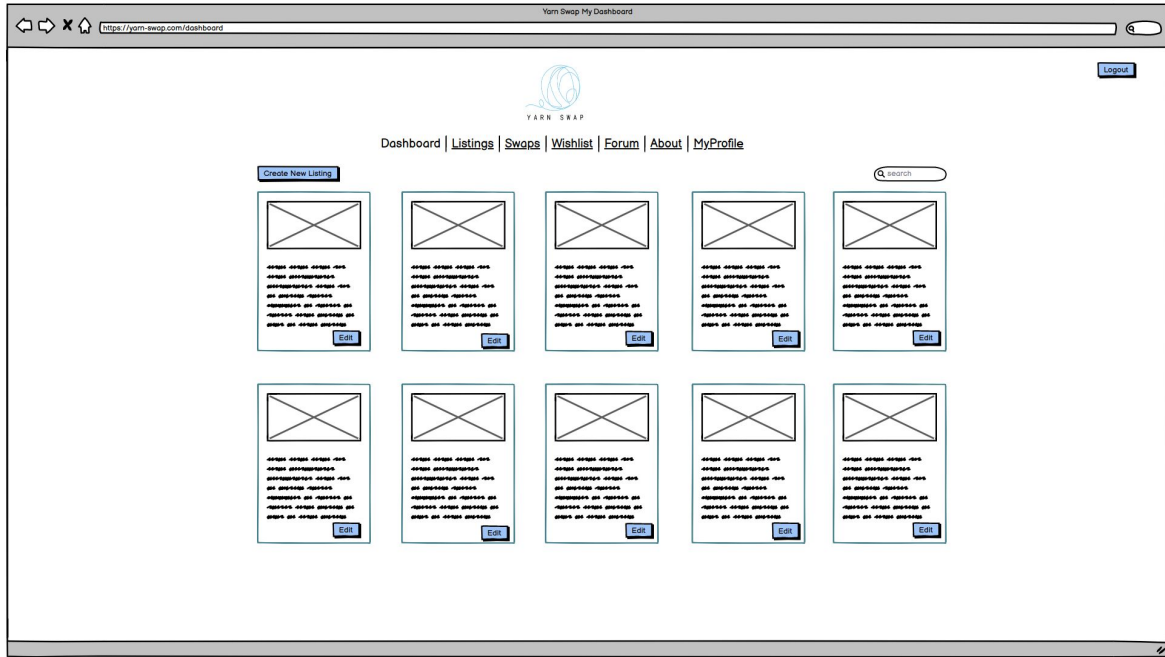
Yarn Swap My Dashboard

https://yarn-swap.com/dashboard

Logout

YARN SWAP

Dashboard | Listings | Swaps | Wishlist | Forum | About | MyProfile

Create New Listing

search

Edit

Edit

Edit

Edit

Edit

Edit

Edit

Edit

Edit

Edit